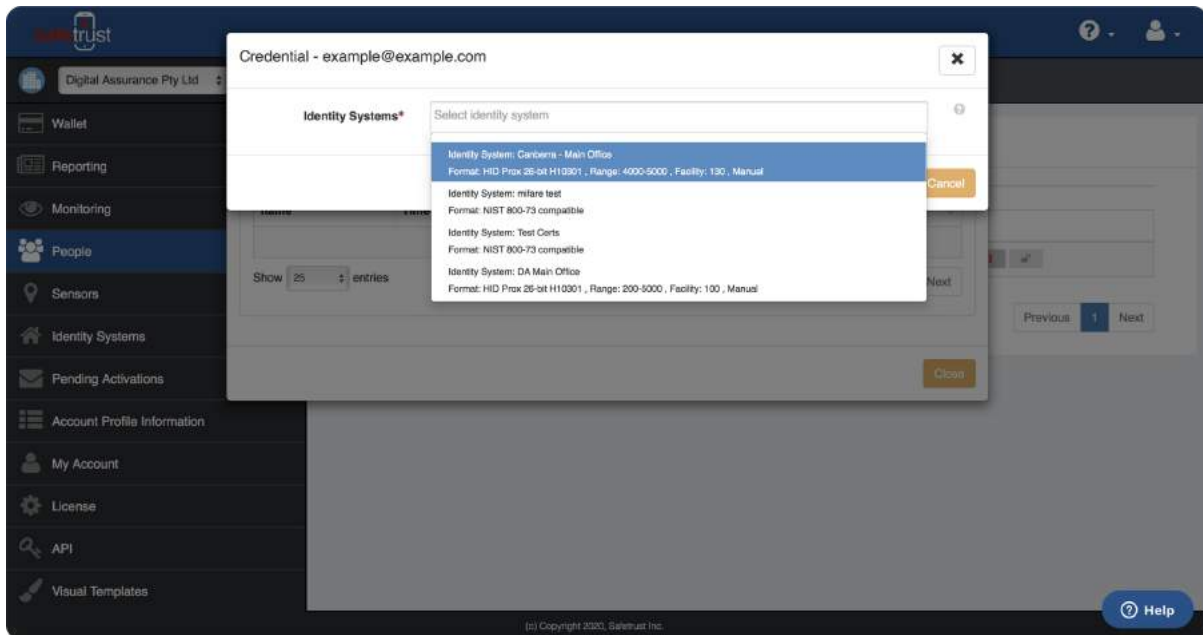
safetrust

Digital Assurance Pty Ltd

Wallet

Reporting

Monitoring

People

Sensors

Identity Systems

Pending Activations

Account Profile Information

My Account

License

API

Visual Templates

Credential - example@example.com

Identity Systems*

Select identity system

Identity System: Canberra - Main Office
Format: HID Prox 26-bit H10301 , Range: 4000-5000 , Facility: 130 , Manual

Identity System: mifare test
Format: NIST 800-73 compatible

Identity System: Test Certs
Format: NIST 800-73 compatible

Identity System: DA Main Office
Format: HID Prox 26-bit H10301 , Range: 200-5000 , Facility: 100 , Manual

Cancel

Name

Show 25 entries

Next

Close

Previous 1 Next

(c) Copyright 2020, Safetrust Inc.

Help